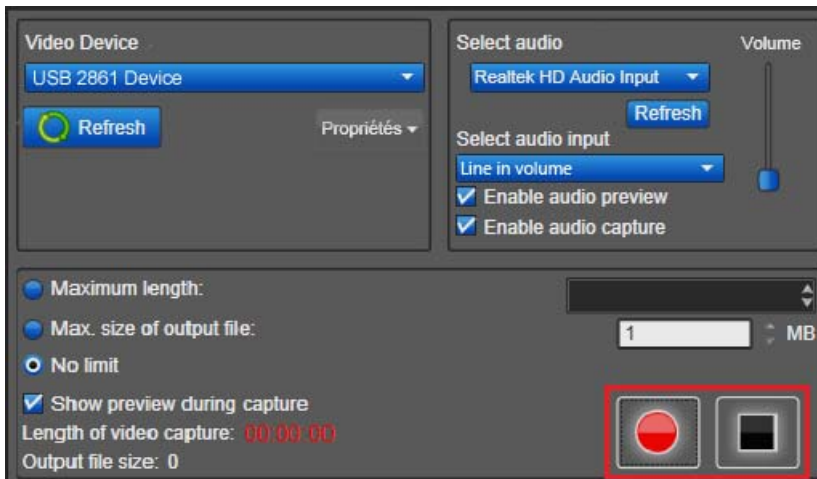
Video Device
USB 2861 Device
Refresh
Propriétés
Select audio
Realtek HD Audio Input
Refresh
Select audio input
Line in volume
Enable audio preview
Enable audio capture
Volume
Maximum length:
Max. size of output file:
1
MB
No limit
Show preview during capture
Length of video capture: 00:00:00
Output file size: 0